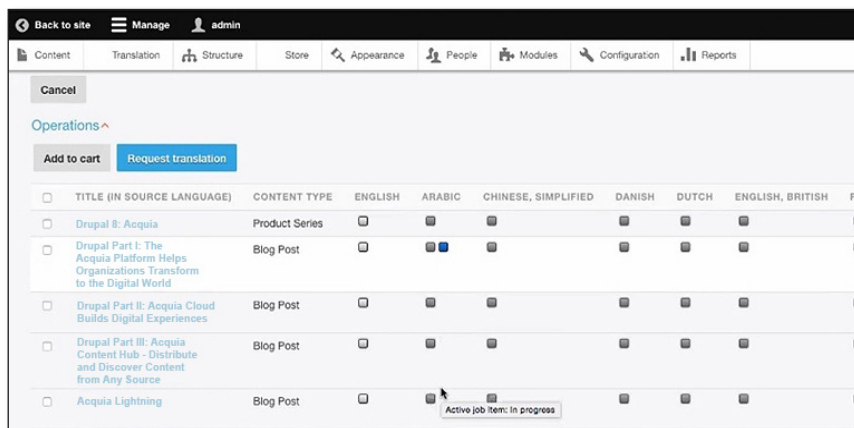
Back to site Manage admin

Content Translation Structure Store Appearance People Modules Configuration Reports

Cancel

Operations

Add to cart Request translation

| | TITLE (IN SOURCE LANGUAGE) | CONTENT TYPE | ENGLISH | ARABIC | CHINESE, SIMPLIFIED | DANISH | DUTCH | ENGLISH, BRITISH |
|---|---|---|---|---|---|---|---|---|
| | Drupal 8: Acquia | Product Series | | | | | | |
| | Drupal Part I: The Acquia Platform Helps Organizations Transform to the Digital World | Blog Post | | | | | | |
| | Drupal Part II: Acquia Cloud Builds Digital Experiences | Blog Post | | | | | | |
| | Drupal Part III: Acquia Content Hub - Distribute and Discover Content from Any Source | Blog Post | | | | | | |
| | Acquia Lightning | Blog Post | | | | | | |

Active job item: In progress